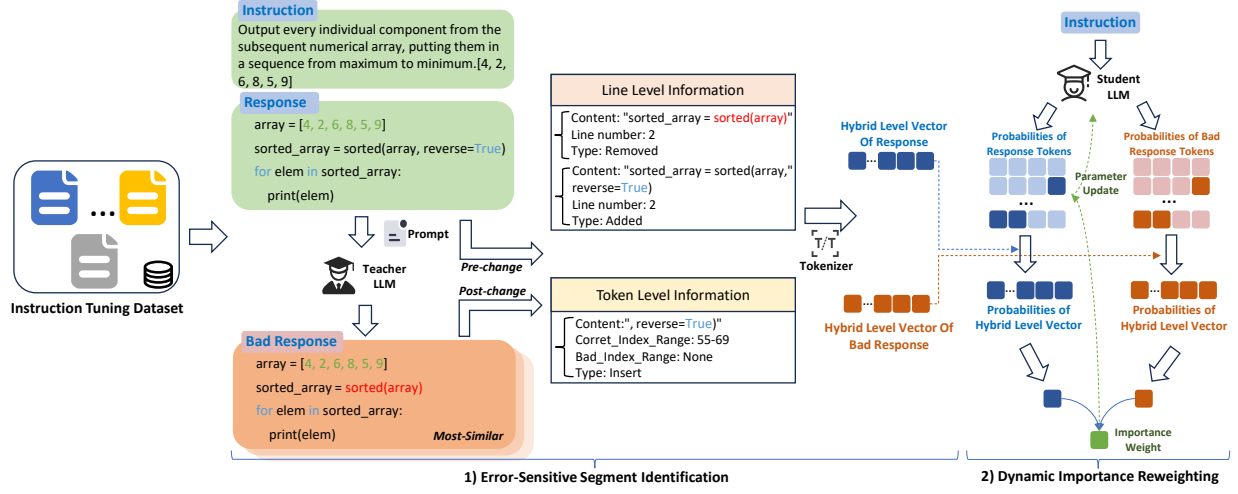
Instruction Tuning Dataset

Instruction
Output every individual component from the subsequent numerical array, putting them in a sequence from maximum to minimum.[4, 2, 6, 8, 5, 9]

Response
array = [4, 2, 6, 8, 5, 9]
sorted_array = sorted(array, reverse=True)
for elem in sorted_array:
print(elem)

Prompt

Teacher LLM

Bad Response
array = [4, 2, 6, 8, 5, 9]
sorted_array = sorted(array)
for elem in sorted_array:
print(elem)
Most-Similar

Pre-change

Post-change

Line Level Information
Content: "sorted_array = sorted(array)"
Line number: 2
Type: Removed
Content: "sorted_array = sorted(array, reverse=True)
Line number: 2
Type: Added

Token Level Information
Content:", reverse=True)"
Corret_Index_Range: 55-69
Bad_Index_Range: None
Type: Insert

T/T
Tokenizer

Hybrid Level Vector Of Response

Hybrid Level Vector Of Bad Response

Instruction

Student LLM

Probabilities of Response Tokens

Probabilities of Bad Response Tokens

Parameter Update

Probabilities of Hybrid Level Vector

Probabilities of Hybrid Level Vector

Importance Weight

1) Error-Sensitive Segment Identification

2) Dynamic Importance Reweighting